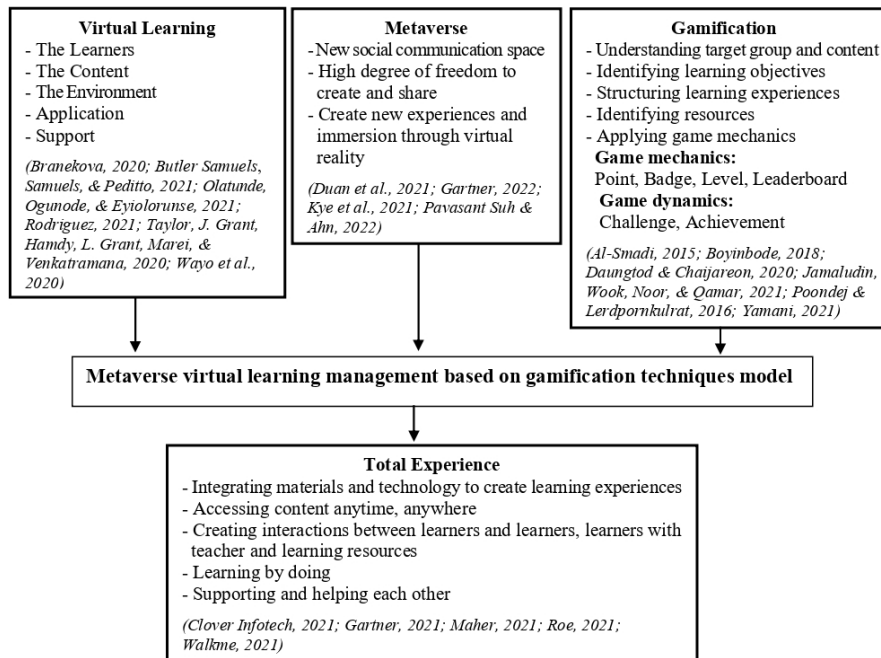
**Virtual Learning**
- The Learners
- The Content
- The Environment
- Application
- Support

(Branekova, 2020; Butler Samuels, Samuels, & Peditto, 2021; Olatunde, Ogunode, & Eyiolorunse, 2021; Rodriguez, 2021; Taylor, J. Grant, Hamdy, L. Grant, Marei, & Venkatramana, 2020; Wayo et al., 2020)

**Metaverse**
- New social communication space
- High degree of freedom to create and share
- Create new experiences and immersion through virtual reality

(Duan et al., 2021; Gartner, 2022; Kye et al., 2021; Pavasant Suh & Ahn, 2022)

**Gamification**
- Understanding target group and content
- Identifying learning objectives
- Structuring learning experiences
- Identifying resources
- Applying game mechanics

**Game mechanics:**
Point, Badge, Level, Leaderboard

**Game dynamics:**
Challenge, Achievement

(Al-Smadi, 2015; Boyinbode, 2018; Daungtod & Chaijareon, 2020; Jamaludin, Wook, Noor, & Qamar, 2021; Poondej & Lerdpornkulrat, 2016; Yamani, 2021)

**Metaverse virtual learning management based on gamification techniques model**

**Total Experience**
- Integrating materials and technology to create learning experiences
- Accessing content anytime, anywhere
- Creating interactions between learners and learners, learners with teacher and learning resources
- Learning by doing
- Supporting and helping each other

(Clover Infotech, 2021; Gartner, 2021; Maher, 2021; Roe, 2021; Walkme, 2021)